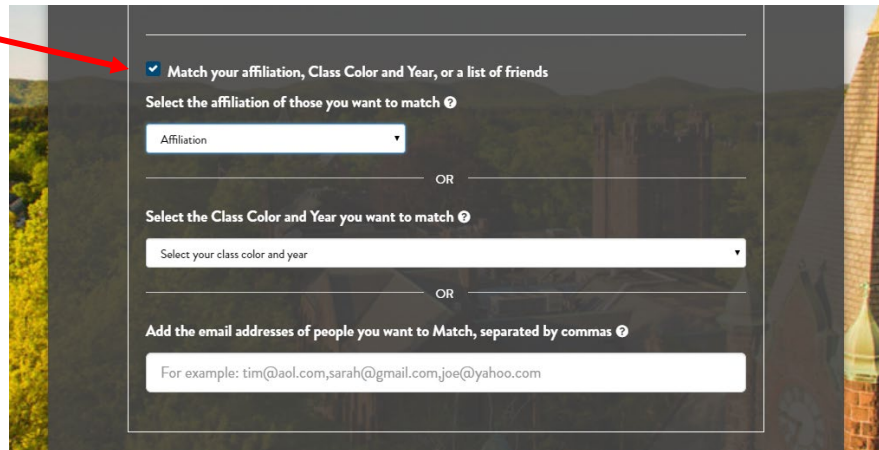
Match your affiliation, Class Color and Year, or a list of friends

Select the affiliation of those you want to match ?

Affiliation

OR

Select the Class Color and Year you want to match ?

Select your class color and year

OR

Add the email addresses of people you want to Match, separated by commas ?

For example: tim@aol.com,sarah@gmail.com,joe@yahoo.com